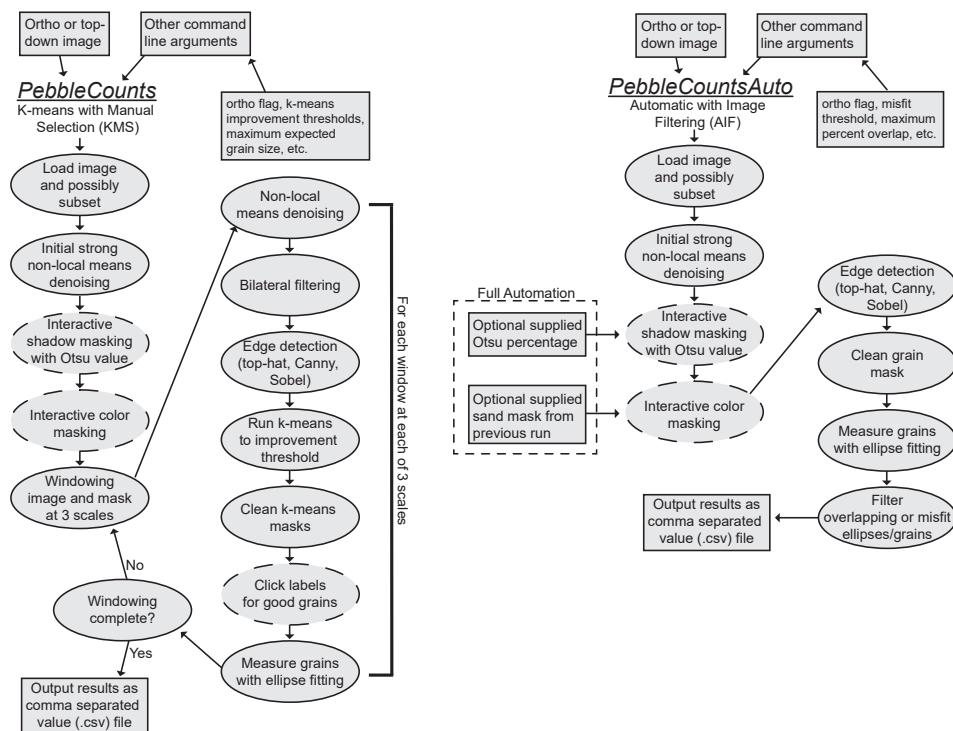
Ortho or top-down image

Other command line arguments

PebbleCounts
K-means with Manual Selection (KMS)

ortho flag, k-means improvement thresholds, maximum expected grain size, etc.

Load image and possibly subset

Initial strong non-local means denoising

Interactive shadow masking with Otsu value

Interactive color masking

Windowing image and mask at 3 scales

Non-local means denoising

Bilateral filtering

Edge detection (top-hat, Canny, Sobel)

Run k-means to improvement threshold

Clean k-means masks

Click labels for good grains

Measure grains with ellipse fitting

For each window at each of 3 scales

No

Windowing complete?

Yes

Output results as comma separated value (.csv) file

Ortho or top-down image

Other command line arguments

PebbleCountsAuto
Automatic with Image Filtering (AIF)

ortho flag, misfit threshold, maximum percent overlap, etc.

Load image and possibly subset

Initial strong non-local means denoising

Full Automation

Optional supplied Otsu percentage

Optional supplied sand mask from previous run

Interactive shadow masking with Otsu value

Interactive color masking

Edge detection (top-hat, Canny, Sobel)

Clean grain mask

Measure grains with ellipse fitting

Filter overlapping or misfit ellipses/grains

Output results as comma separated value (.csv) file